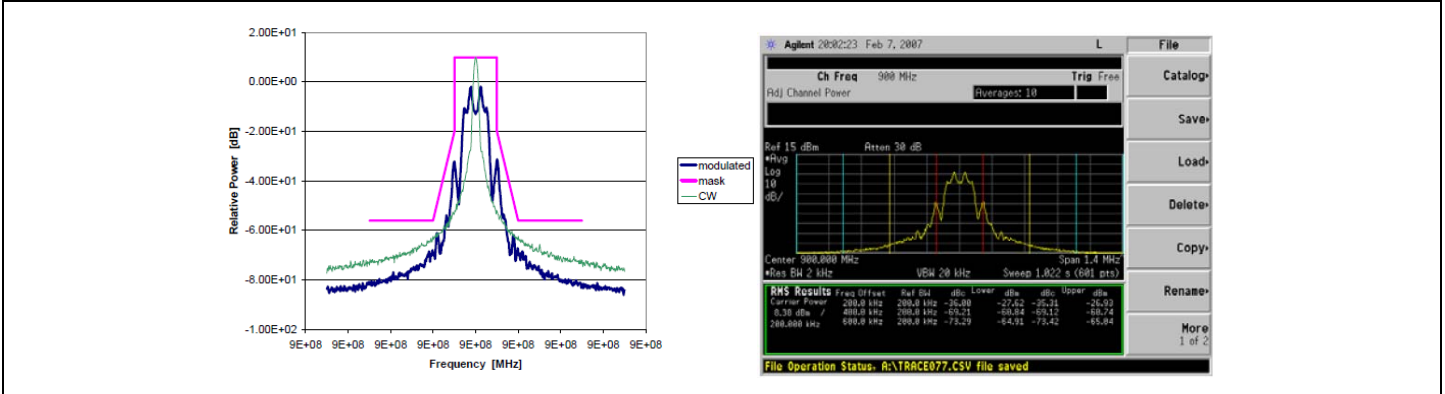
2.00E+01
0.00E+00
-2.00E+01
-4.00E+01
-6.00E+01
-8.00E+01
-1.00E+02

Relative Power [dB]

9E+08 9E+08 9E+08 9E+08 9E+08 9E+08 9E+08 9E+08 9E+08

Frequency [MHz]

modulated
mask
CW

Agilent 20:02:23 Feb 7, 2007 L

File

Ch Freq 900 MHz Trig Free
Adj Channel Power Averages: 10

Ref 15 dBm Atten 30 dB
•Avg
Log
10
dB/

Center 900.000 MHz Span 1.4 MHz
•Res BW 2 kHz VBW 20 kHz Sweep 1.022 s (601 pts)

RMS Results Freq Offset Ref BW dBc Lower dBm dBc Upper dBm
Carrier Power 200.0 kHz 200.0 kHz -36.00 -27.62 -35.31 -26.93
8.38 dBm / 400.0 kHz 200.0 kHz -69.21 -60.84 -69.12 -60.74
200.000 kHz 600.0 kHz 200.0 kHz -73.29 -64.91 -73.42 -65.04

File Operation Status, A:\TRACE077.CSV file saved

Catalog
Save
Load
Delete
Copy
Rename
More
1 of 2